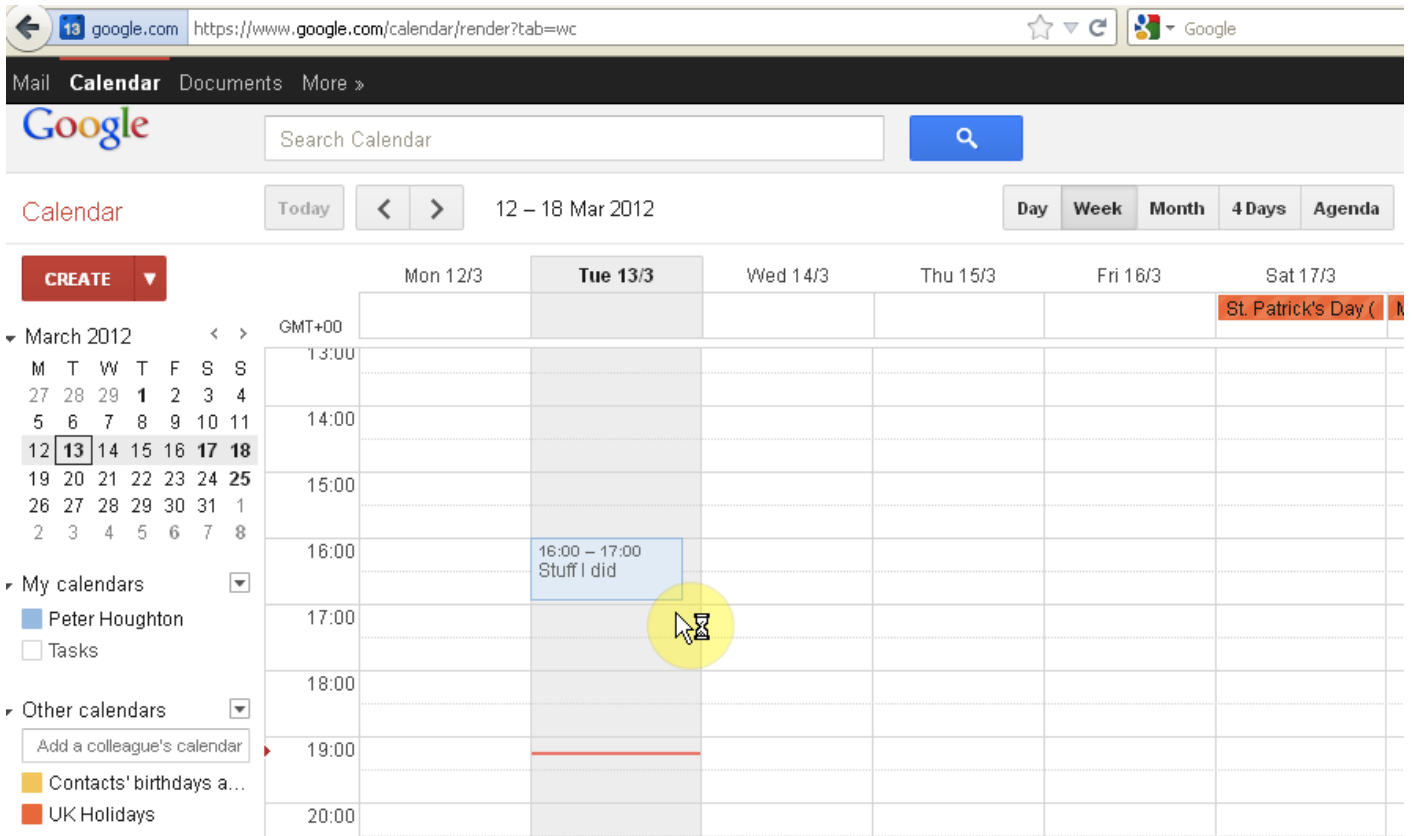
13 google.com https://www.google.com/calendar/render?tab=wc

Google

Mail Calendar Documents More »

Google

Search Calendar

Calendar

Today

12 – 18 Mar 2012

Day Week Month 4 Days Agenda

CREATE ▼

March 2012

| M | T | W | T | F | S | S |
|---|---|---|---|---|---|---|
| 27 | 28 | 29 | 1 | 2 | 3 | 4 |
| 5 | 6 | 7 | 8 | 9 | 10 | 11 |
| 12 | 13 | 14 | 15 | 16 | 17 | 18 |
| 19 | 20 | 21 | 22 | 23 | 24 | 25 |
| 26 | 27 | 28 | 29 | 30 | 31 | 1 |
| 2 | 3 | 4 | 5 | 6 | 7 | 8 |

My calendars

Peter Houghton

Tasks

Other calendars

Add a colleague's calendar

Contacts' birthdays a...

UK Holidays

Mon 12/3 Tue 13/3 Wed 14/3 Thu 15/3 Fri 16/3 Sat 17/3

GMT+00

St. Patrick's Day (

13:00

14:00

15:00

16:00

16:00 – 17:00
Stuff I did

17:00

18:00

19:00

20:00